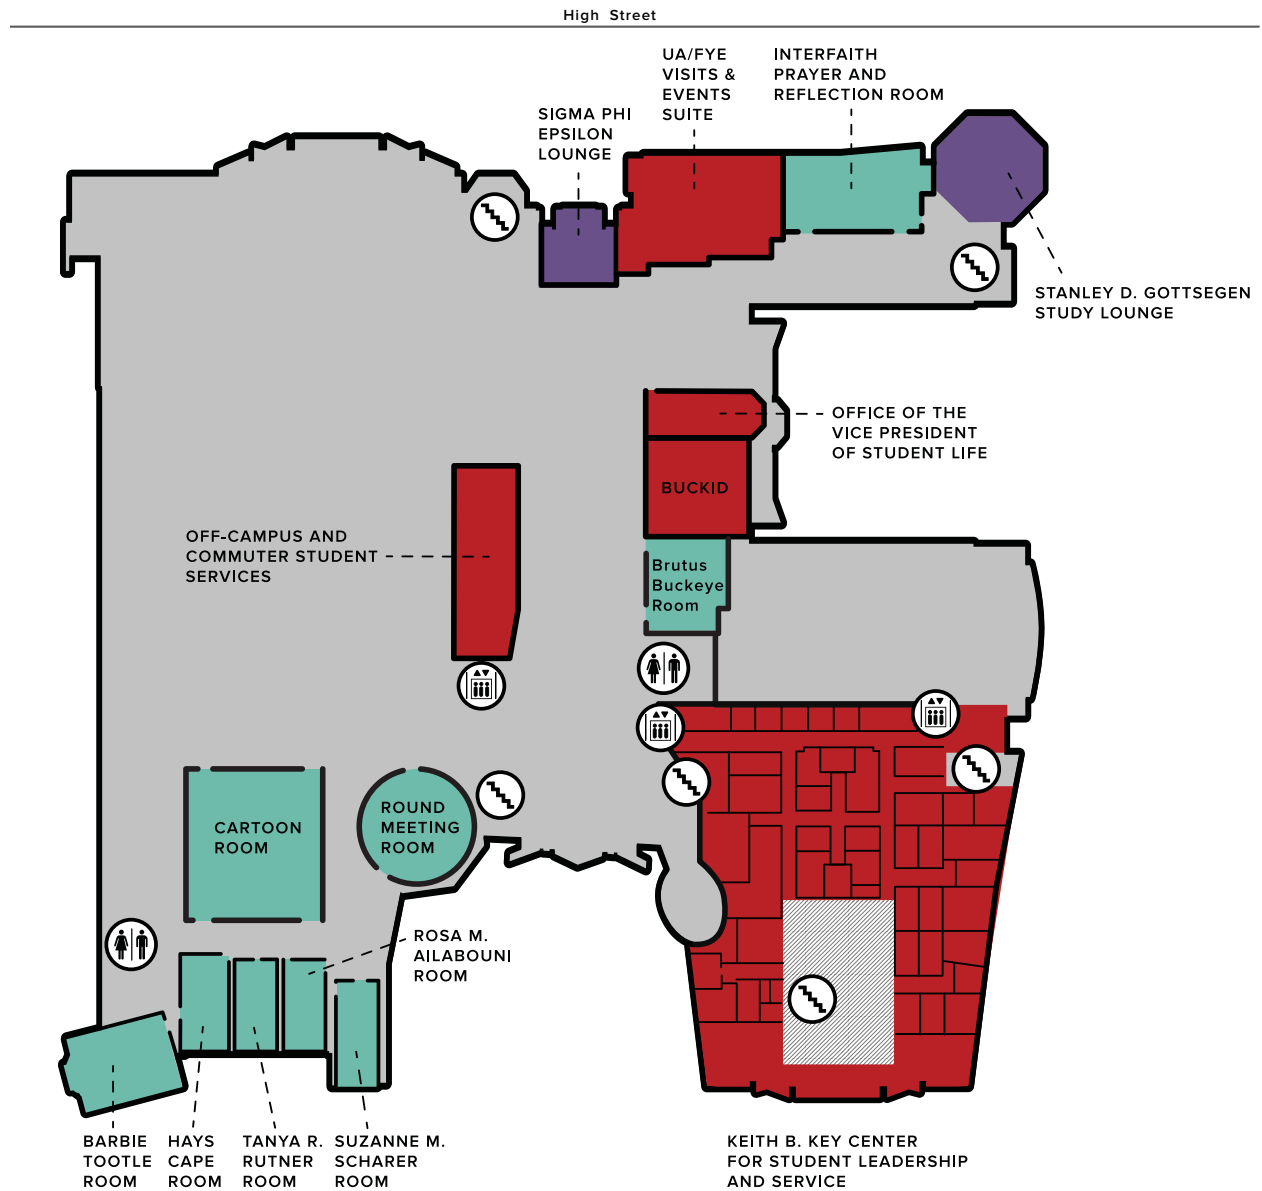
High Street

UA/FYE VISITS & EVENTS SUITE

INTERFAITH PRAYER AND REFLECTION ROOM

SIGMA PHI EPSILON LOUNGE

STANLEY D. GOTTSEGEN STUDY LOUNGE

OFFICE OF THE VICE PRESIDENT OF STUDENT LIFE

BUCKID

OFF-CAMPUS AND COMMUTER STUDENT SERVICES

Brutus Buckeye Room

CARTOON ROOM

ROUND MEETING ROOM

ROSA M. AILABOUNI ROOM

BARBIE TOOTLE ROOM

HAYS CAPE ROOM

TANYA R. RUTNER ROOM

SUZANNE M. SCHARER ROOM

KEITH B. KEY CENTER FOR STUDENT LEADERSHIP AND SERVICE